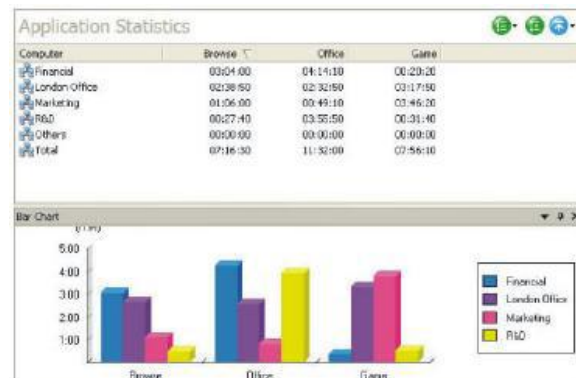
Application Statistics

| Computer | Browse | Office | Game |
|---|---|---|---|
| Financial | 03:04:00 | 04:14:10 | 00:20:20 |
| London Office | 02:38:50 | 02:32:50 | 03:17:50 |
| Marketing | 01:06:00 | 00:49:10 | 03:46:20 |
| R&D | 00:27:40 | 03:55:50 | 00:31:40 |
| Others | 00:00:00 | 00:00:00 | 00:00:00 |
| Total | 07:16:30 | 11:32:00 | 07:56:10 |

Bar Chart

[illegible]

5.00
4.00
3.00
2.00
1.00

Browse
Office
Game

Financial
London Office
Marketing
R&D